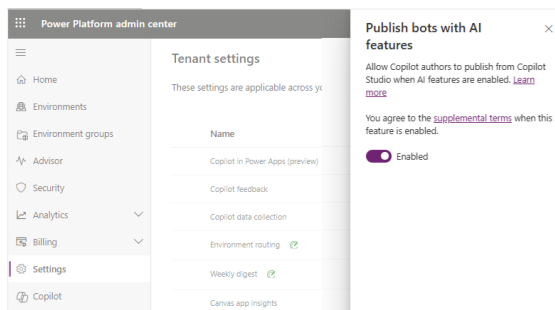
Power Platform admin center

Home
Environments
Environment groups
Advisor
Security
Analytics
Billing
Settings
Copilot

Tenant settings

These settings are applicable across yo

Name
Copilot in Power Apps (preview)
Copilot feedback
Copilot data collection
Environment routing
Weekly digest
Canvas app insights

Publish bots with AI features

Allow Copilot authors to publish from Copilot Studio when AI features are enabled. Learn more

You agree to the supplemental terms when this feature is enabled.

Enabled